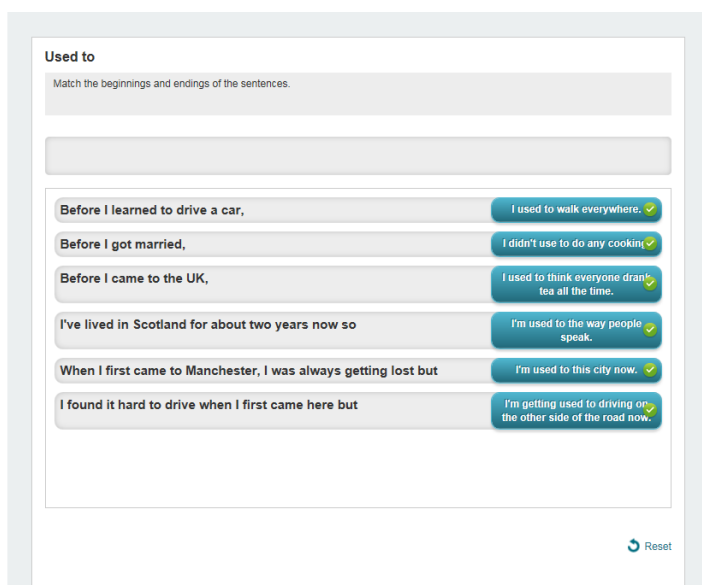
Used to

Match the beginnings and endings of the sentences.

Before I learned to drive a car, | I used to walk everywhere.

Before I got married, | I didn't use to do any cooking

Before I came to the UK, | I used to think everyone drank tea all the time.

I've lived in Scotland for about two years now so | I'm used to the way people speak.

When I first came to Manchester, I was always getting lost but | I'm used to this city now.

I found it hard to drive when I first came here but | I'm getting used to driving on the other side of the road now.

Reset